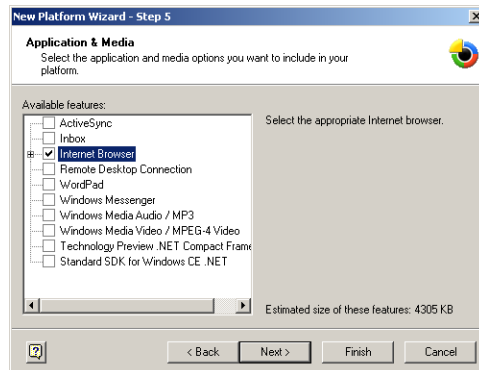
New Platform Wizard - Step 5

Application & Media
Select the application and media options you want to include in your platform.

Available features:
ActiveSync
Inbox
Internet Browser
Remote Desktop Connection
WordPad
Windows Messenger
Windows Media Audio / MP3
Windows Media Video / MPEG-4 Video
Technology Preview .NET Compact Frame
Standard SDK for Windows CE .NET

Select the appropriate Internet browser.

Estimated size of these features: 4305 KB

< Back
Next >
Finish
Cancel